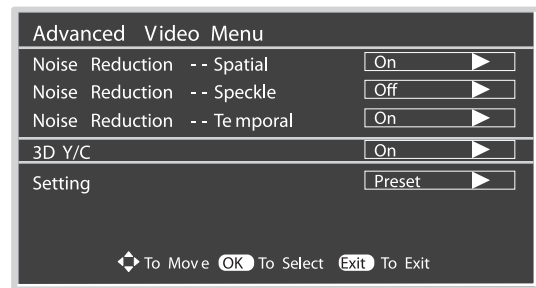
Advanced Video Menu

| | |
|---|---|
| Noise Reduction -- Spatial | On |
| Noise Reduction -- Speckle | Off |
| Noise Reduction -- Temporal | On |
| 3D Y/C | On |
| Setting | Preset |

To Move OK To Select Exit To Exit